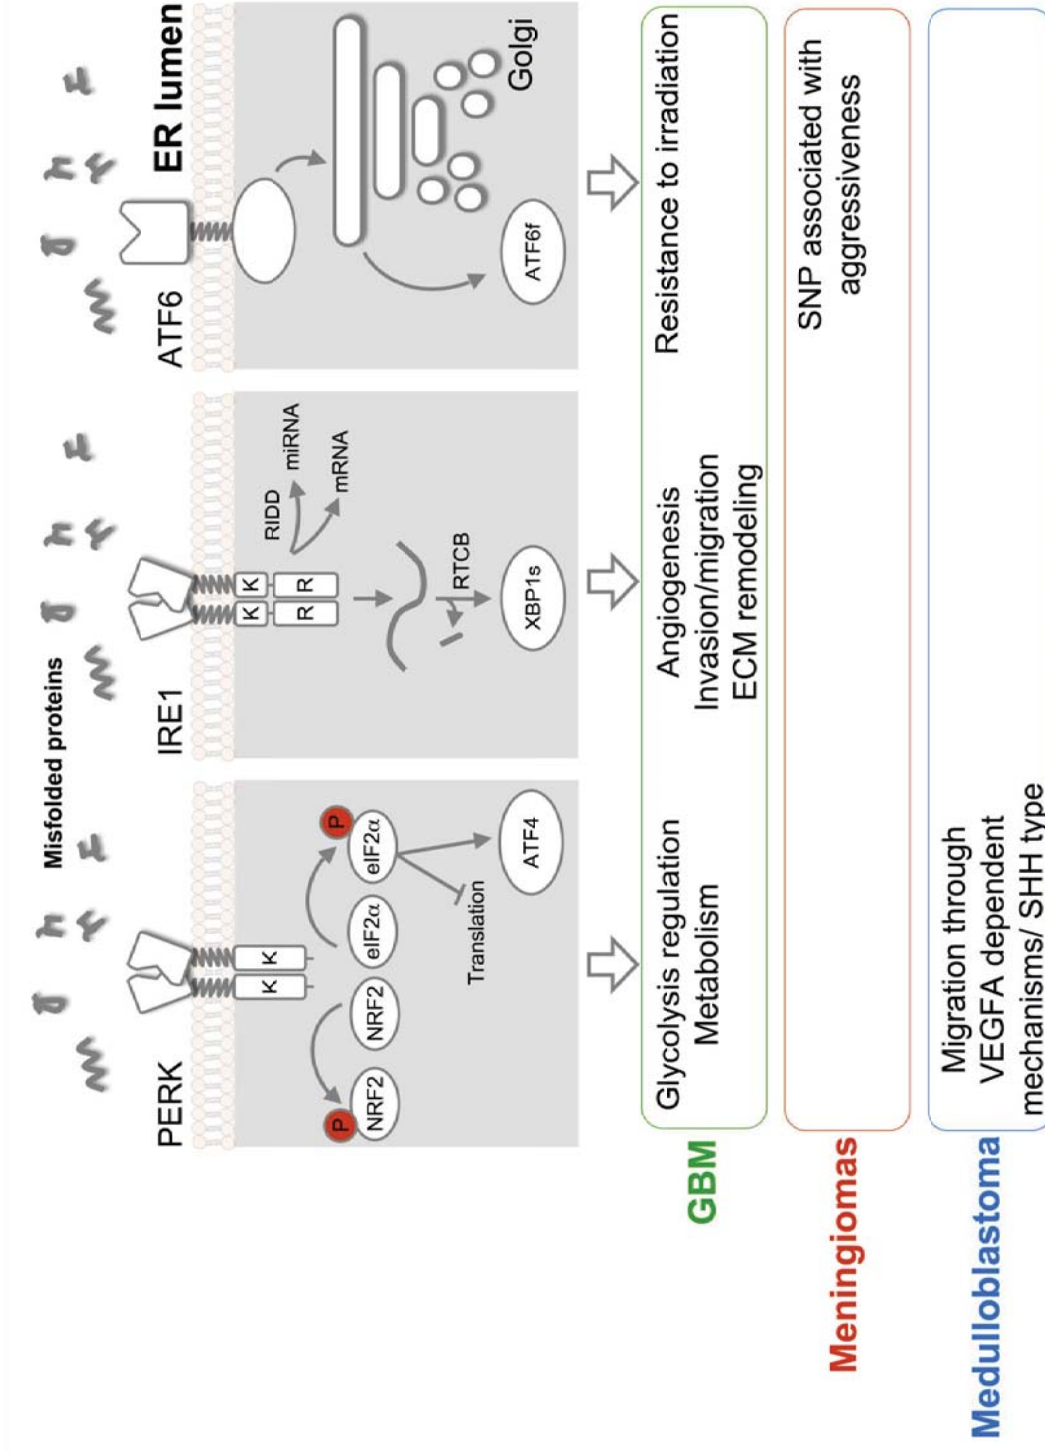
ER lumen

Misfolded proteins

PERK

K K

P NRF2

NRF2

eIF2α

P eIF2α

Translation

ATF4

IRE1

K K

R R

RIDD

miRNA

mRNA

RTCB

XBP1s

ATF6

Golgi

ATF6f

GBM

Glycolysis regulation
Metabolism

Angiogenesis
Invasion/migration
ECM remodeling

Resistance to irradiation

Meningiomas

SNP associated with aggressiveness

Medulloblastoma

Migration through VEGFA dependent mechanisms/ SHH type